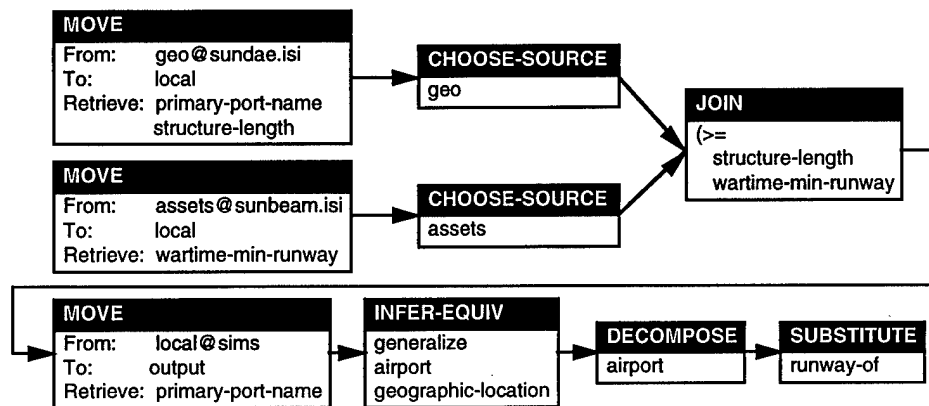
MOVE
From: geo@sundae.isi
To: local
Retrieve: primary-port-name
structure-length

CHOOSE-SOURCE
geo

JOIN
(>=
structure-length
wartime-min-runway

MOVE
From: assets@sunbeam.isi
To: local
Retrieve: wartime-min-runway

CHOOSE-SOURCE
assets

MOVE
From: local@sims
To: output
Retrieve: primary-port-name

INFER-EQUIV
generalize
airport
geographic-location

DECOMPOSE
airport

SUBSTITUTE
runway-of